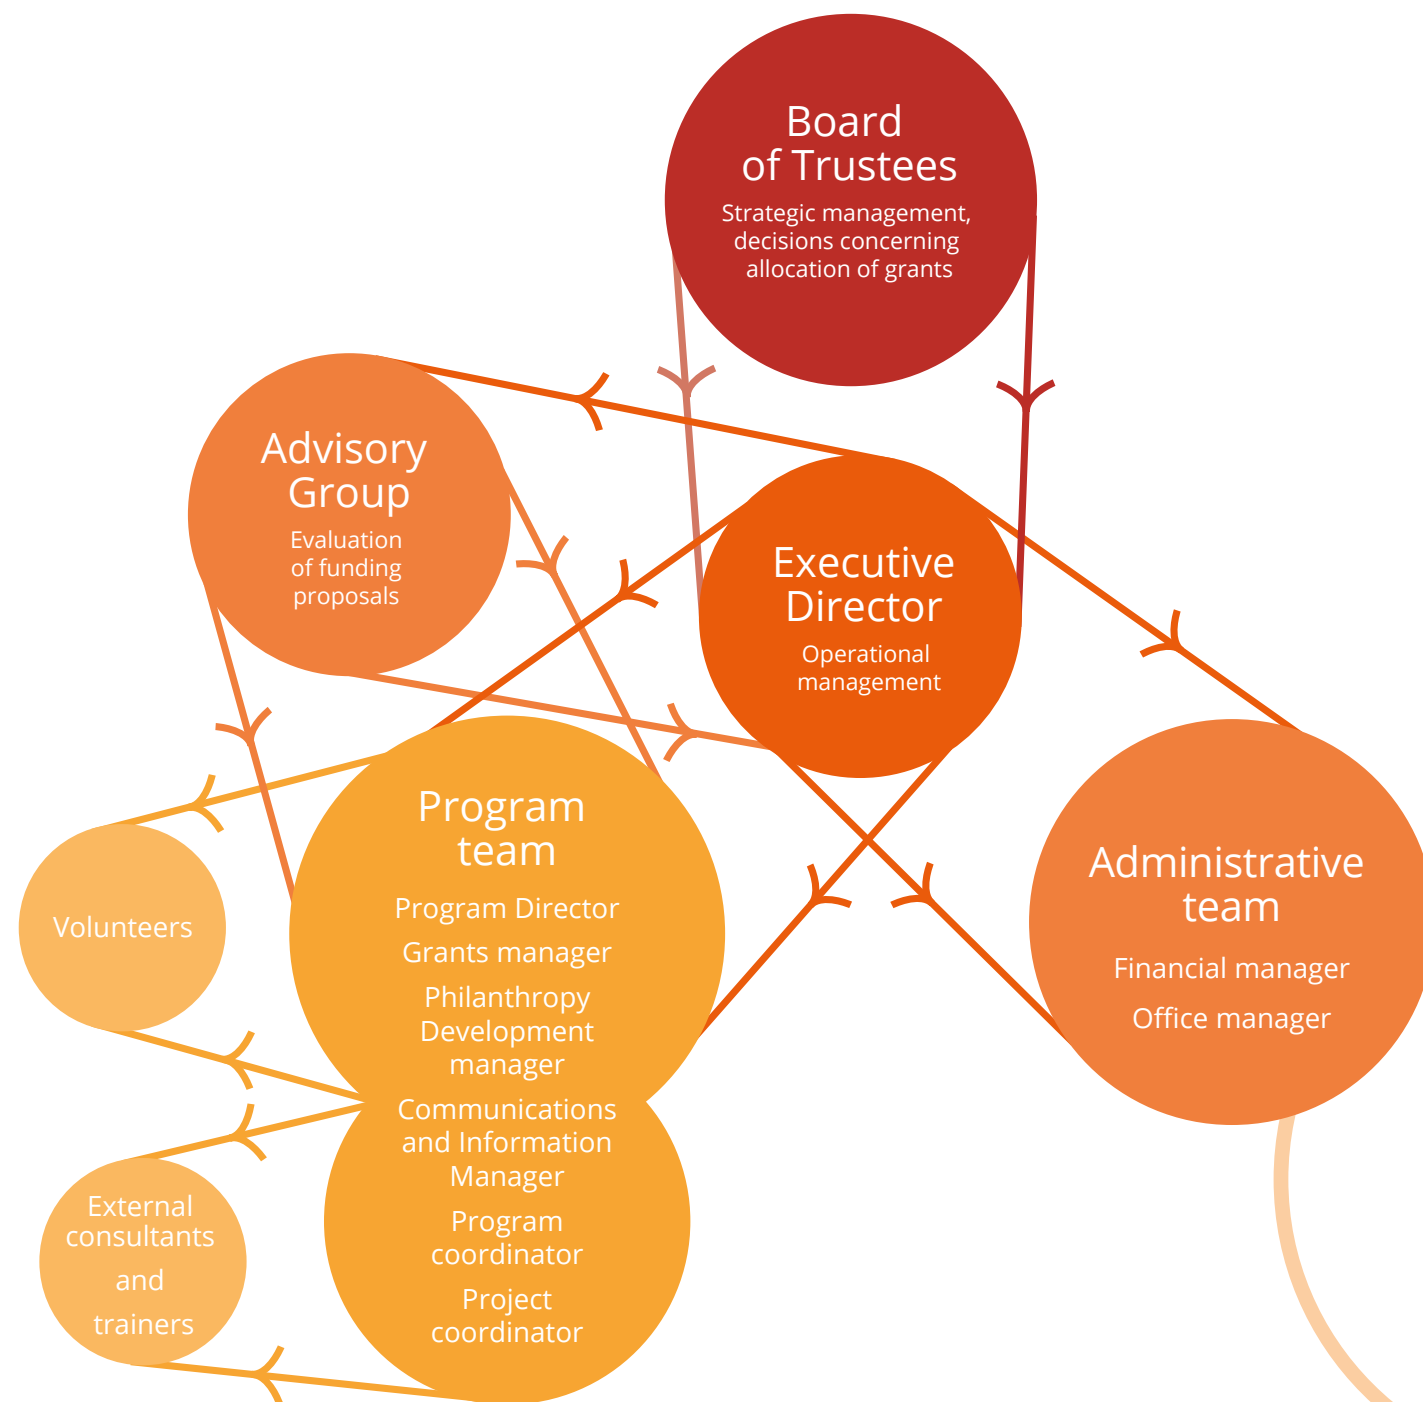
Board of Trustees
Strategic management, decisions concerning allocation of grants

Advisory Group
Evaluation of funding proposals

Executive Director
Operational management

Program team
Program Director
Grants manager
Philanthropy Development manager
Communications and Information Manager
Program coordinator
Project coordinator

Administrative team
Financial manager
Office manager

Volunteers

External consultants and trainers